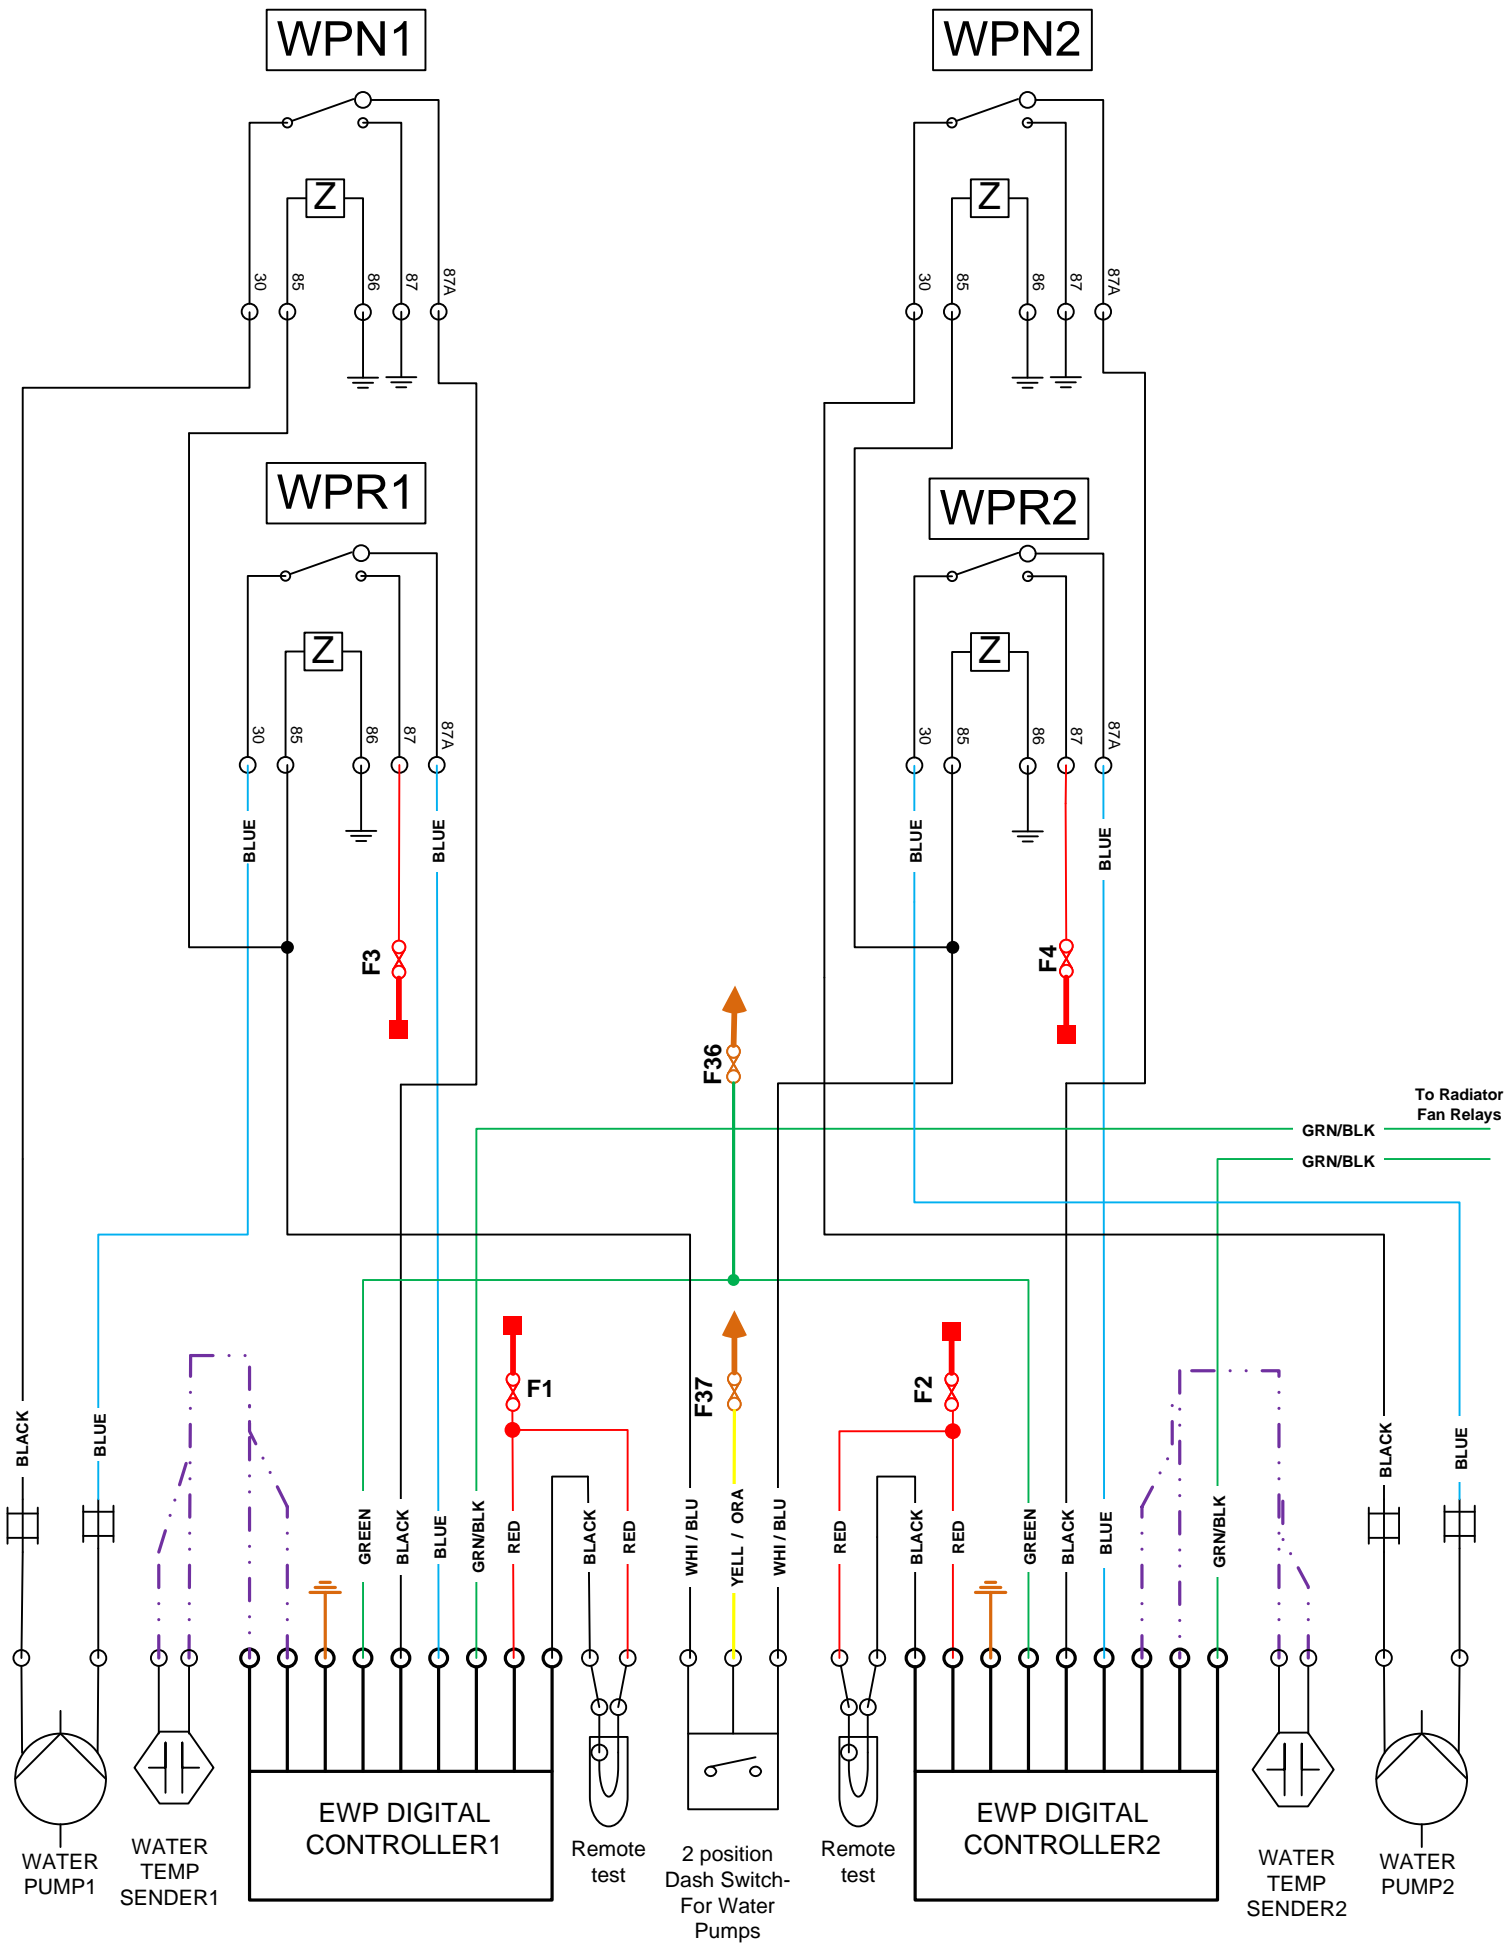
WPN1

Z

30 85 86 87 87A

WPN2

Z

30 85 86 87 87A

WPR1

Z

30 85 86 87 87A

BLUE BLUE

F3

WPR2

Z

30 85 86 87 87A

BLUE BLUE

F4

F36

To Radiator Fan Relays

GRN/BLK

GRN/BLK

F1

F37

F2

BLACK BLUE

GREEN BLACK BLUE GRN/BLK RED BLACK RED WHI / BLU YELL / ORA WHI / BLU RED BLACK RED GREEN BLACK BLUE GRN/BLK

BLACK BLUE

WATER PUMP1

WATER TEMP SENDER1

EWP DIGITAL CONTROLLER1

Remote test

2 position Dash Switch- For Water Pumps

Remote test

EWP DIGITAL CONTROLLER2

WATER TEMP SENDER2

WATER PUMP2